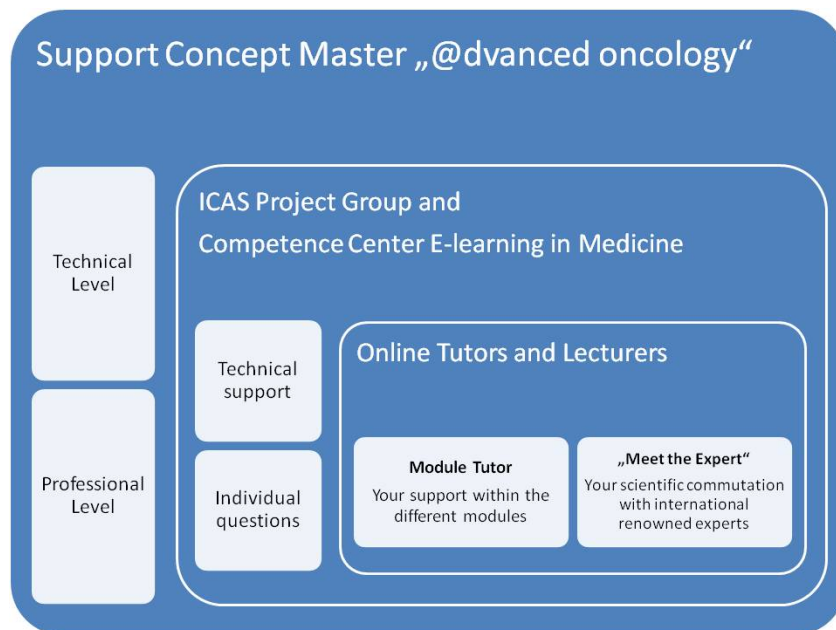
Support Concept Master „@dvanced oncology“

Technical Level

Professional Level

ICAS Project Group and

Competence Center E-learning in Medicine

Technical support

Individual questions

Online Tutors and Lecturers

Module Tutor

Your support within the different modules

„Meet the Expert“

Your scientific commutation with international renowned experts